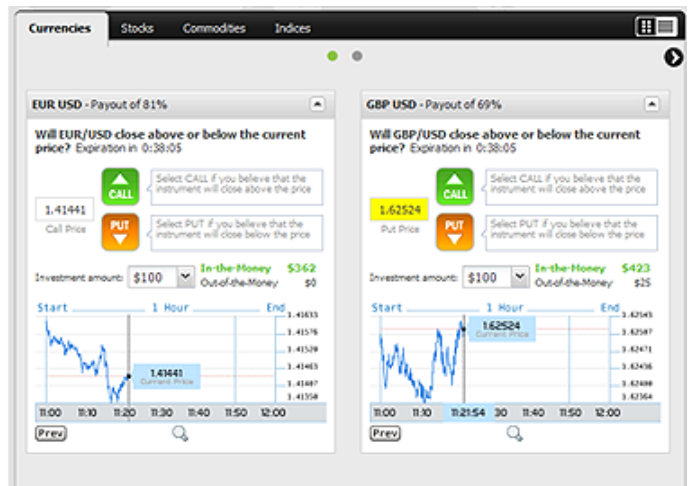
Currencies Stocks Commodities Indices

EUR USD - Payout of 81%

Will EUR/USD close above or below the current price? Expiration in 0:38:05

CALL
Select CALL if you believe that the instrument will close above the price

1.41441
Call Price

PUT
Select PUT if you believe that the instrument will close below the price

Investment amount: $100 In-the-Money $362
Out-of-the-Money $0

Start 1 Hour End

1.41633
1.41576
1.41520
1.41463
1.41407
1.41350

1.41441
Current Price

11:00 11:10 11:20 11:30 11:40 11:50 12:00

Prev

GBP USD - Payout of 69%

Will GBP/USD close above or below the current price? Expiration in 0:38:05

CALL
Select CALL if you believe that the instrument will close above the price

1.62524
Put Price

PUT
Select PUT if you believe that the instrument will close below the price

Investment amount: $100 In-the-Money $423
Out-of-the-Money $25

Start 1 Hour End

1.62545
1.62507
1.62471
1.62436
1.62400
1.62364

1.62524
Current Price

11:00 11:10 11:21:54 11:30 11:40 11:50 12:00

Prev